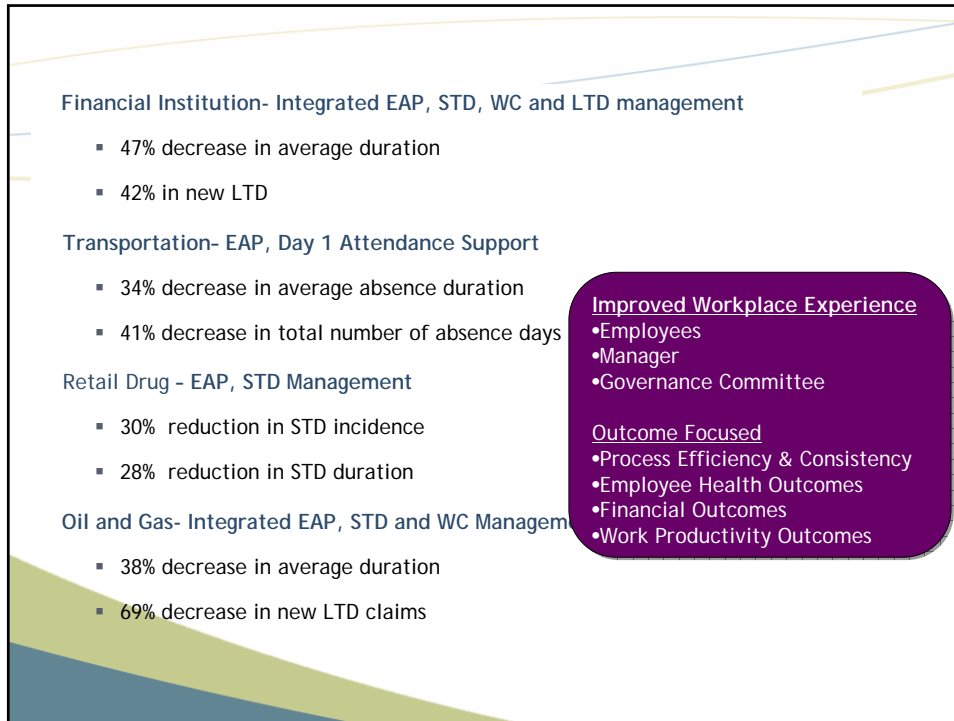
Financial Institution- Integrated EAP, STD, WC and LTD management

- 47% decrease in average duration
- 42% in new LTD

Transportation- EAP, Day 1 Attendance Support

- 34% decrease in average absence duration
- 41% decrease in total number of absence days

Retail Drug - EAP, STD Management

- 30% reduction in STD incidence
- 28% reduction in STD duration

Oil and Gas- Integrated EAP, STD and WC Manageme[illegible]

- 38% decrease in average duration
- 69% decrease in new LTD claims

Improved Workplace Experience
•Employees
•Manager
•Governance Committee

Outcome Focused
•Process Efficiency & Consistency
•Employee Health Outcomes
•Financial Outcomes
•Work Productivity Outcomes